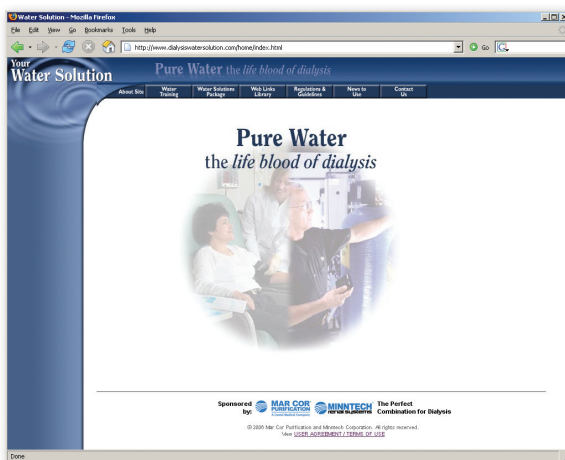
Water Solution - Mozilla Firefox

File Edit View Go Bookmarks Tools Help

http://www.dialysiswatersolution.com/home/index.html

Go

Your Water Solution

Pure Water the life blood of dialysis

About Site | Water Training | Water Solutions Package | Web Links Library | Regulations & Guidelines | News to Use | Contact Us

Pure Water
the life blood of dialysis

Sponsored by: MAR COR PURIFICATION MINNTECH renal systems The Perfect Combination for Dialysis

© 2006 Mar Cor Purification and Minntech Corporation. All rights reserved.
View USER AGREEMENT / TERMS OF USE

Done